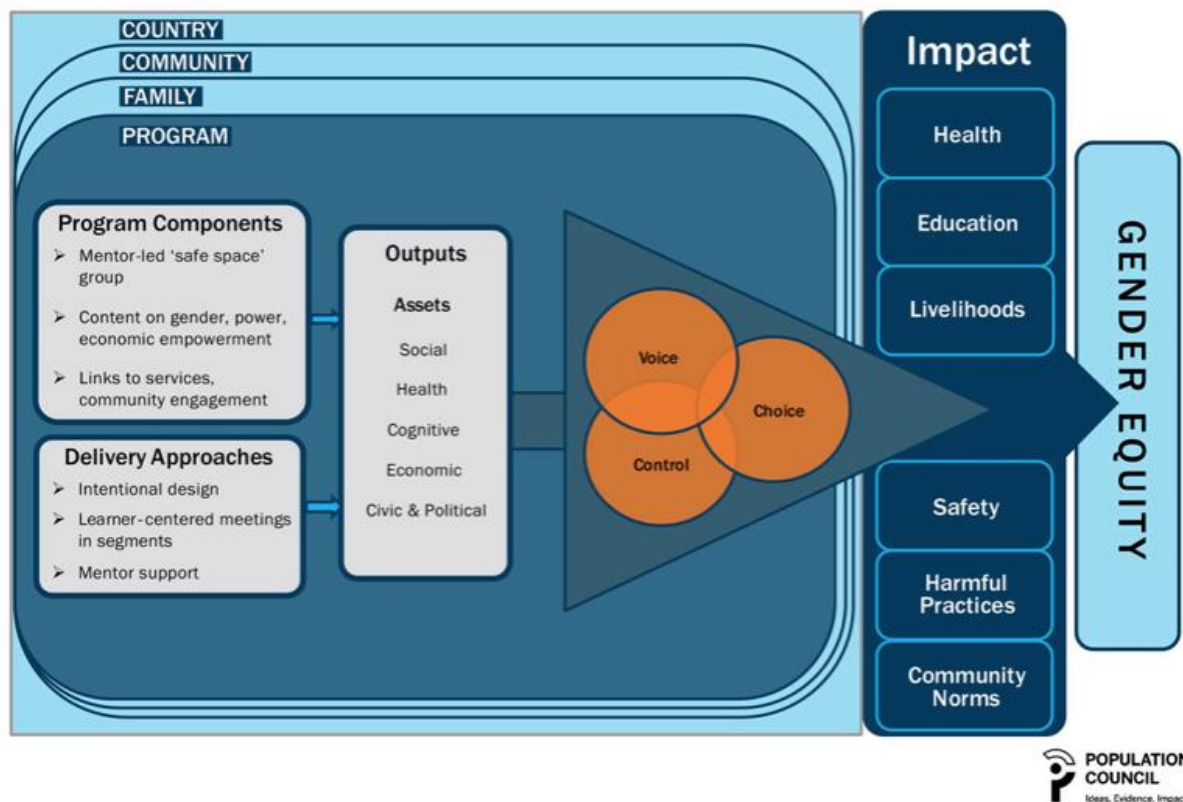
COUNTRY
COMMUNITY
FAMILY
PROGRAM

Program Components
➢ Mentor-led 'safe space' group
➢ Content on gender, power, economic empowerment
➢ Links to services, community engagement

Delivery Approaches
➢ Intentional design
➢ Learner-centered meetings in segments
➢ Mentor support

Outputs
Assets
Social
Health
Cognitive
Economic
Civic & Political

Voice
Choice
Control

Impact
Health
Education
Livelihoods
Safety
Harmful Practices
Community Norms

GENDER EQUITY

POPULATION COUNCIL
Ideas. Evidence. Impac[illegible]